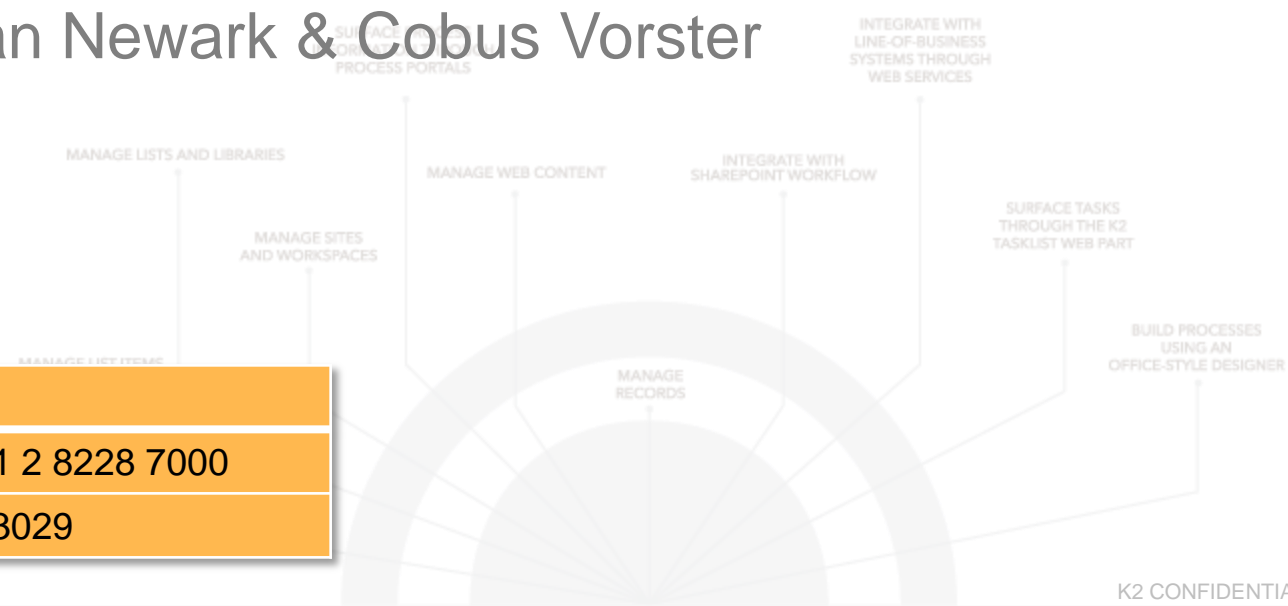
an Newark & Cobus Vorster

SURFACE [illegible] PROCESS PORTALS

INTEGRATE WITH LINE-OF-BUSINESS SYSTEMS THROUGH WEB SERVICES

MANAGE LISTS AND LIBRARIES

MANAGE WEB CONTENT

INTEGRATE WITH SHAREPOINT WORKFLOW

SURFACE TASKS THROUGH THE K2 TASKLIST WEB PART

MANAGE SITES AND WORKSPACES

BUILD PROCESSES USING AN OFFICE-STYLE DESIGNER

MANAGE LIST ITEMS

MANAGE RECORDS

|  |
|---|
| 1 2 8228 7000 |
| 3029 |

K2 CONFIDENTIA